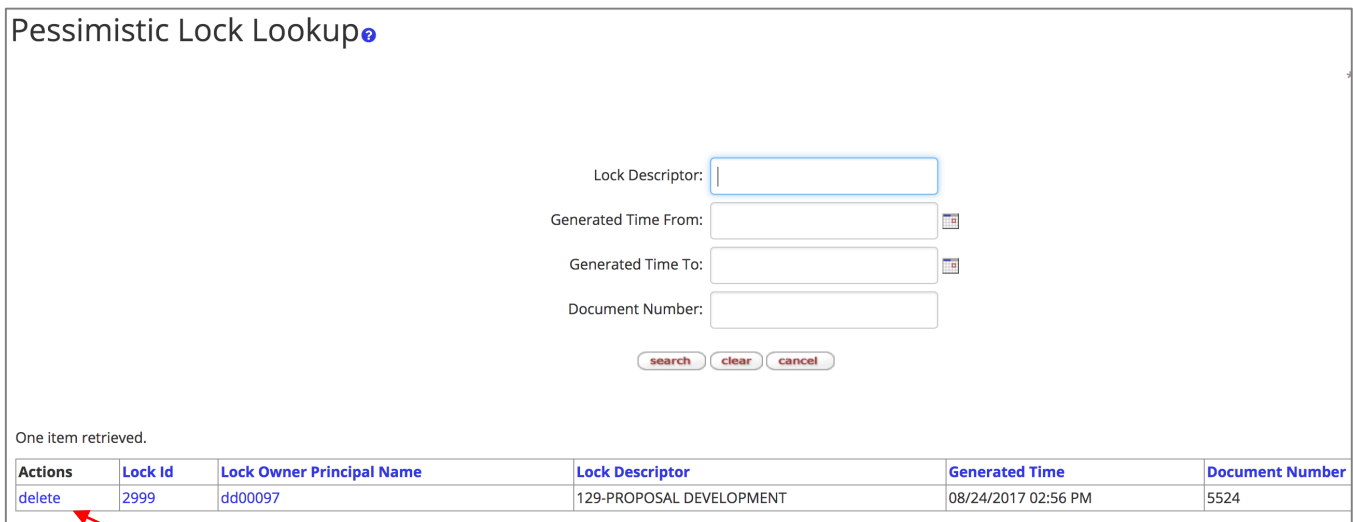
Pessimistic Lock Lookup

Lock Descriptor:

Generated Time From:

Generated Time To:

Document Number:

search clear cancel

One item retrieved.

| Actions | Lock Id | Lock Owner Principal Name | Lock Descriptor | Generated Time | Document Number |
|---|---|---|---|---|---|
| delete | 2999 | dd00097 | 129-PROPOSAL DEVELOPMENT | 08/24/2017 02:56 PM | 5524 |